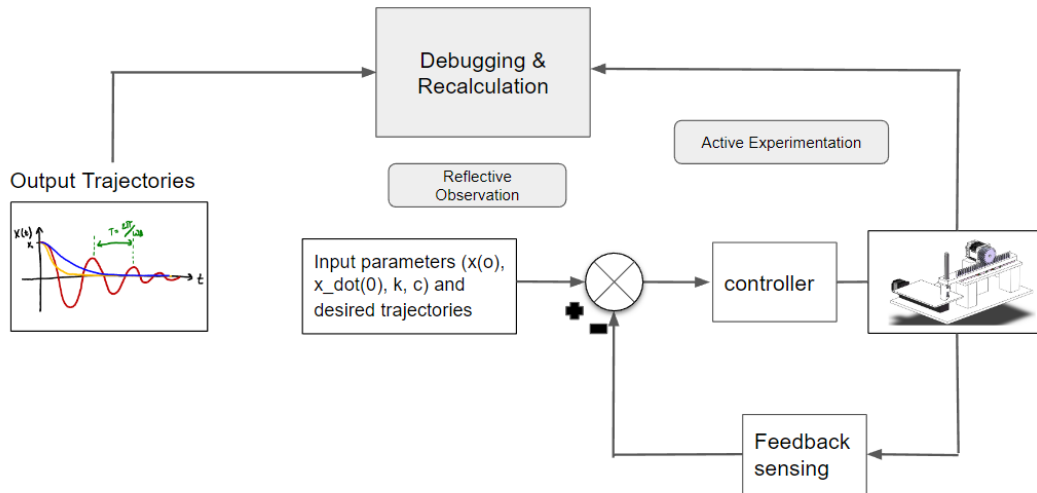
Debugging & Recalculation

Active Experimentation

Output Trajectories

Reflective Observation

x(t)

$x_0$

$T=\frac{2\pi}{\omega_d}$

t

Input parameters (x(o), x_dot(0), k, c) and desired trajectories

controller

Feedback sensing